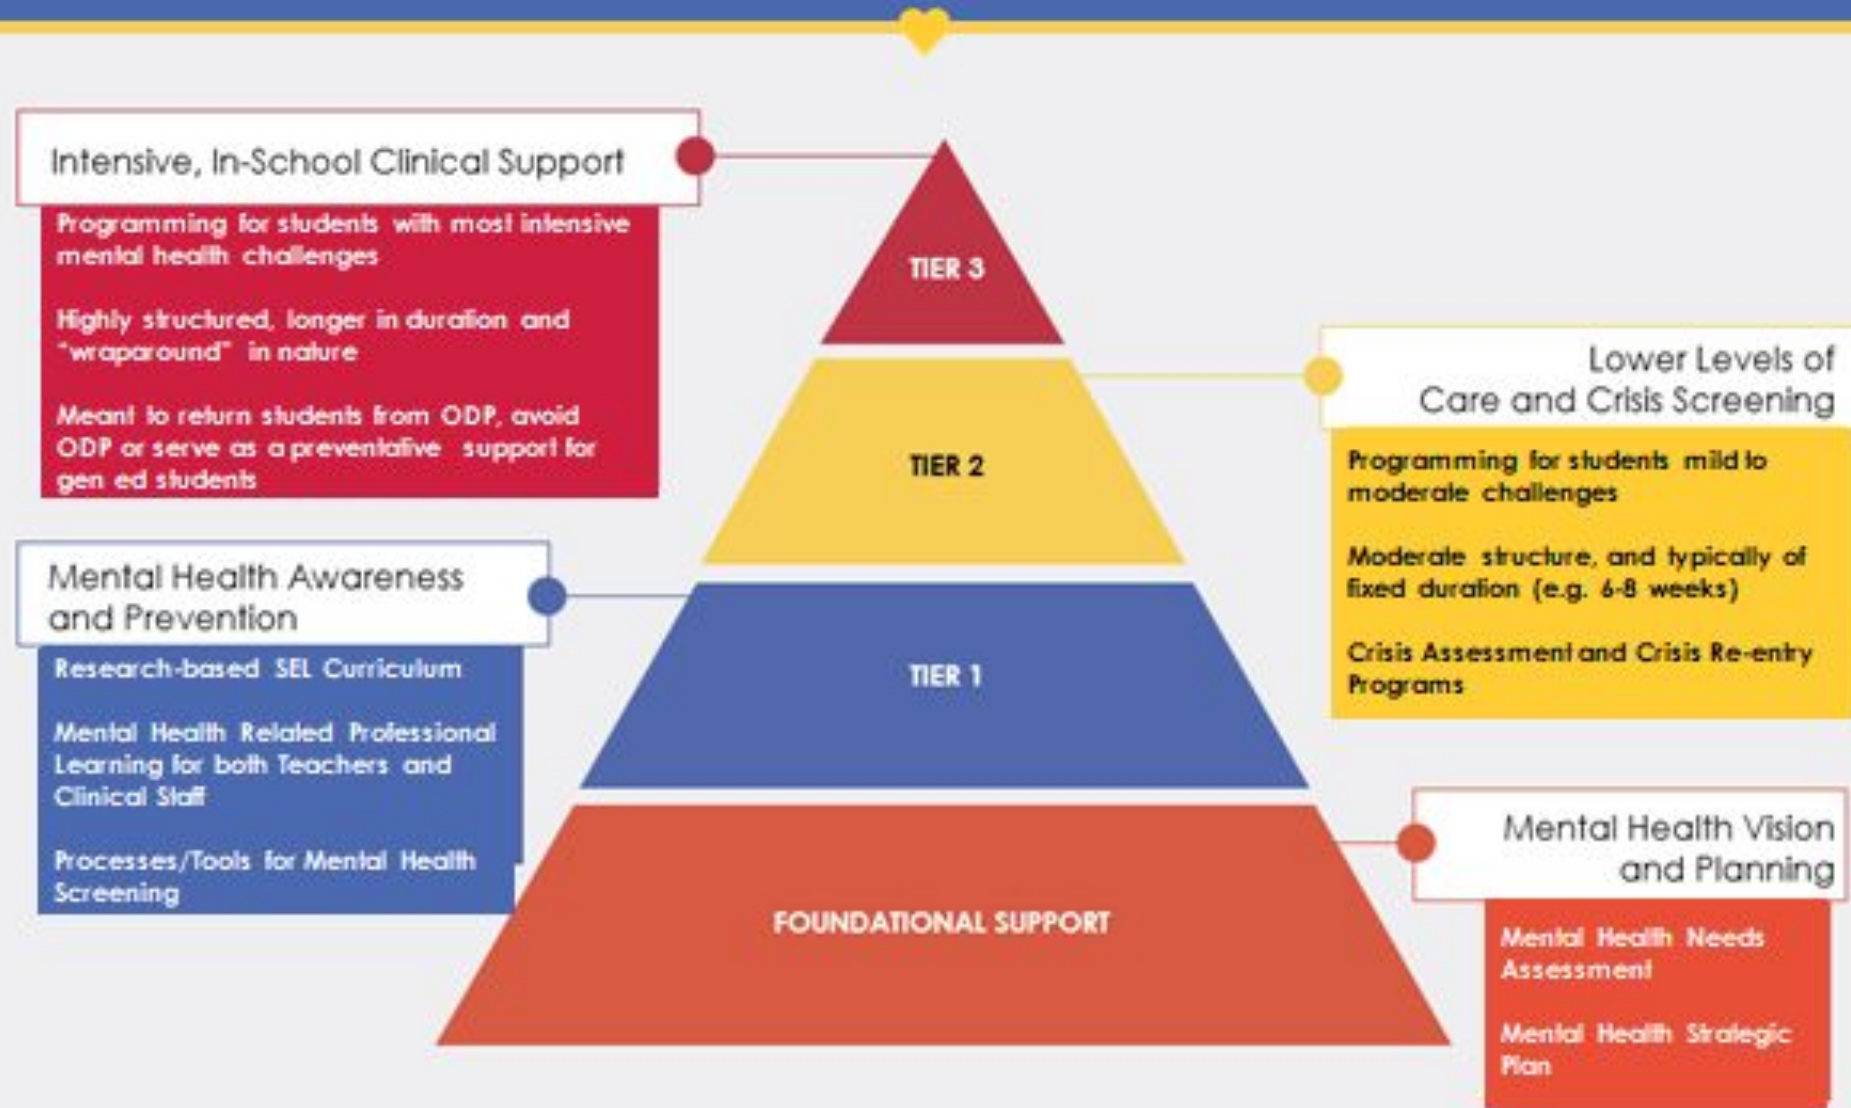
Intensive, In-School Clinical Support

Programming for students with most intensive mental health challenges

Highly structured, longer in duration and "wraparound" in nature

Meant to return students from ODP, avoid ODP or serve as a preventative support for gen ed students

TIER 3

TIER 2

TIER 1

FOUNDATIONAL SUPPORT

Lower Levels of Care and Crisis Screening

Programming for students mild to moderate challenges

Moderate structure, and typically of fixed duration (e.g. 6-8 weeks)

Crisis Assessment and Crisis Re-entry Programs

Mental Health Awareness and Prevention

Research-based SEL Curriculum

Mental Health Related Professional Learning for both Teachers and Clinical Staff

Processes/Tools for Mental Health Screening

Mental Health Vision and Planning

Mental Health Needs Assessment

Mental Health Strategic Plan